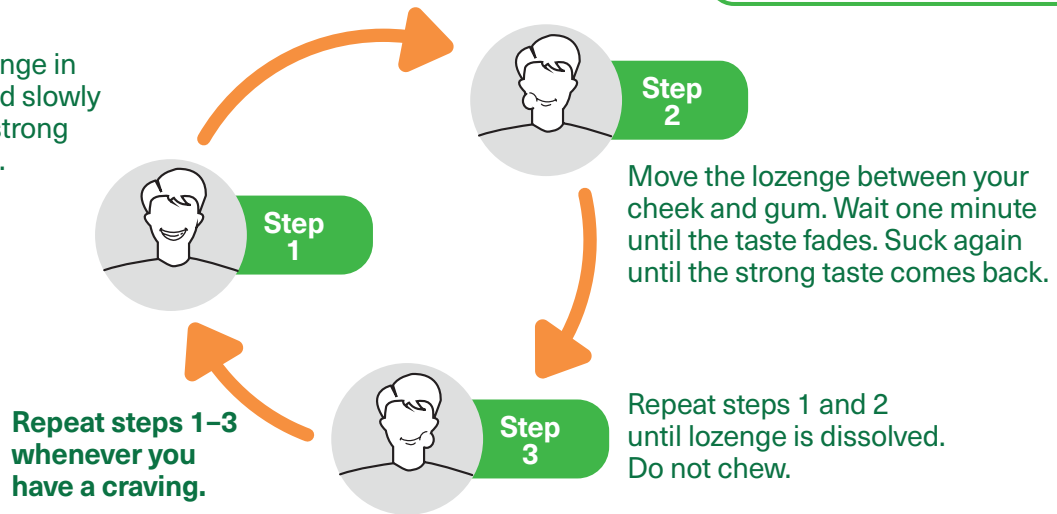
nge in
d slowly
trong
.

Step
2

Move the lozenge between your cheek and gum. Wait one minute until the taste fades. Suck again until the strong taste comes back.

Step
1

Repeat steps 1–3 whenever you have a craving.

Step
3

Repeat steps 1 and 2 until lozenge is dissolved. Do not chew.